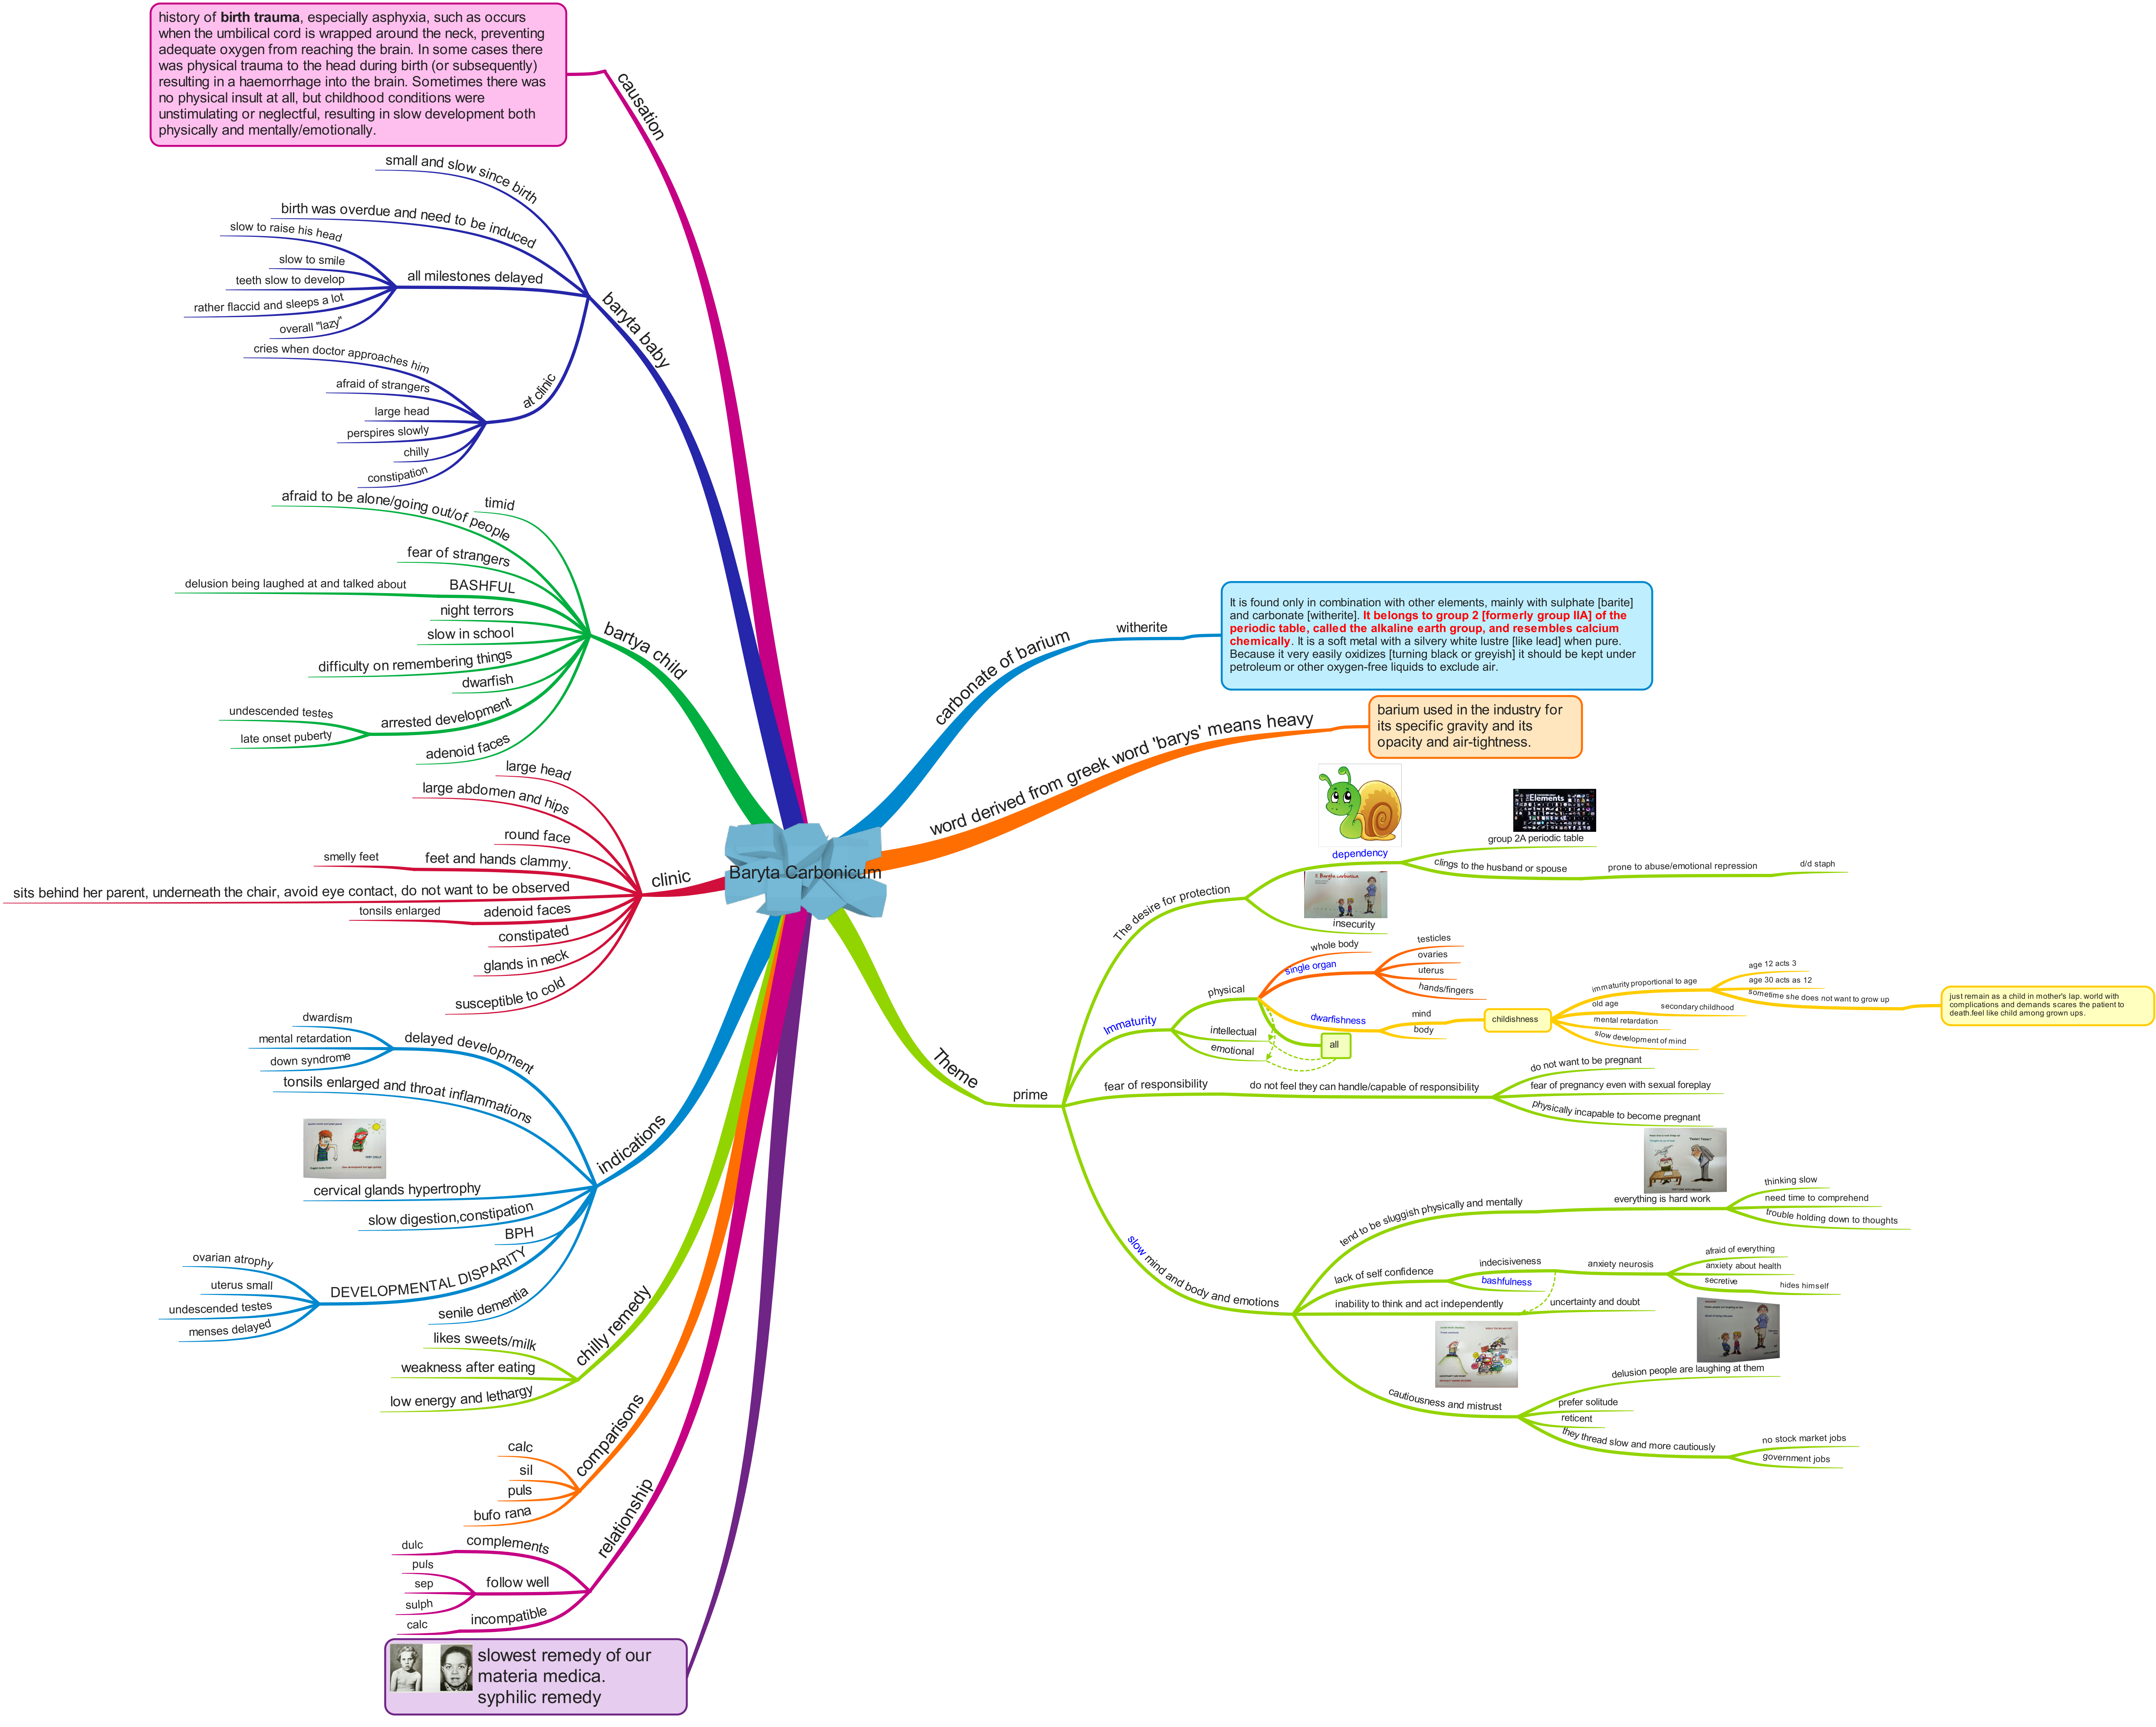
history of **birth trauma**, especially asphyxia, such as occurs when the umbilical cord is wrapped around the neck, preventing adequate oxygen from reaching the brain. In some cases there was physical trauma to the head during birth (or subsequently) resulting in a haemorrhage into the brain. Sometimes there was no physical insult at all, but childhood conditions were unstimulating or neglectful, resulting in slow development both physically and mentally/emotionally.

causation

baryta baby
small and slow since birth
birth was overdue and need to be induced
all milestones delayed
slow to raise his head
slow to smile
teeth slow to develop
rather flaccid and sleeps a lot
overall "lazy"
at clinic
cries when doctor approaches him
afraid of strangers
large head
perspires slowly
chilly
constipation

bartya child
timid
afraid to be alone/going out/of people
fear of strangers
BASHFUL
delusion being laughed at and talked about
night terrors
slow in school
difficulty on remembering things
dwarfish
arrested development
undescended testes
late onset puberty
adenoid faces

clinic
large head
large abdomen and hips
round face
feet and hands clammy.
smelly feet
sits behind her parent, underneath the chair, avoid eye contact, do not want to be observed
adenoid faces
tonsils enlarged
constipated
glands in neck
susceptible to cold

indications
delayed development
dwardism
mental retardation
down syndrome
tonsils enlarged and throat inflammations
cervical glands hypertrophy
slow digestion,constipation
BPH
DEVELOPMENTAL DISPARITY
ovarian atrophy
uterus small
undescended testes
menses delayed
senile dementia

chilly remedy
likes sweets/milk
weakness after eating
low energy and lethargy

comparisons
calc
sil
puls
bufo rana

relationship
complements
dulc
follow well
puls
sep
sulph
incompatible
calc

slowest remedy of our materia medica.
syphilic remedy

Baryta Carbonicum

carbonate of barium
witherite
It is found only in combination with other elements, mainly with sulphate [barite] and carbonate [witherite]. It belongs to group 2 [formerly group IIA] of the periodic table, called the alkaline earth group, and resembles calcium chemically. It is a soft metal with a silvery white lustre [like lead] when pure. Because it very easily oxidizes [turning black or greyish] it should be kept under petroleum or other oxygen-free liquids to exclude air.

word derived from greek word 'barys' means heavy
barium used in the industry for its specific gravity and its opacity and air-tightness.

Theme
prime
The desire for protection
dependency
group 2A periodic table
clings to the husband or spouse
prone to abuse/emotional repression
d/d staph
insecurity
Immaturity
physical
whole body
single organ
testicles
ovaries
uterus
hands/fingers
dwarfishness
mind
body
childishness
immaturity proportional to age
age 12 acts 3
age 30 acts as 12
sometime she does not want to grow up
just remain as a child in mother's lap. world with complications and demands scares the patient to death.feel like child among grown ups.
old age
secondary childhood
mental retardation
slow development of mind
intellectual
emotional
all
fear of responsibility
do not feel they can handle/capable of responsibility
do not want to be pregnant
fear of pregnancy even with sexual foreplay
physically incapable to become pregnant
slow mind and body and emotions
tend to be sluggish physically and mentally
everything is hard work
thinking slow
need time to comprehend
trouble holding down to thoughts
lack of self confidence
indecisiveness
bashfulness
anxiety neurosis
afraid of everything
anxiety about health
secretive
hides himself
inability to think and act independently
uncertainty and doubt
delusion people are laughing at them
cautiousness and mistrust
prefer solitude
reticent
they thread slow and more cautiously
no stock market jobs
government jobs